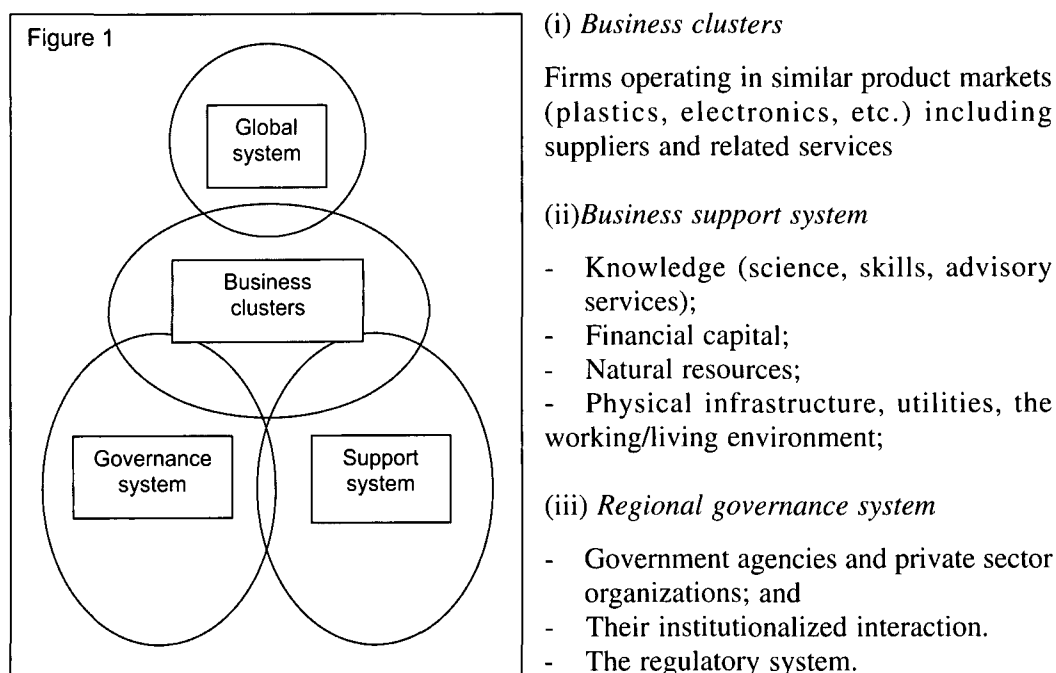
Figure 1

Global system

Business clusters

Governance system

Support system

(i) *Business clusters*

Firms operating in similar product markets (plastics, electronics, etc.) including suppliers and related services

(ii)*Business support system*

- Knowledge (science, skills, advisory services);
- Financial capital;
- Natural resources;
- Physical infrastructure, utilities, the working/living environment;

(iii) *Regional governance system*

- Government agencies and private sector organizations; and
- Their institutionalized interaction.
- The regulatory system.